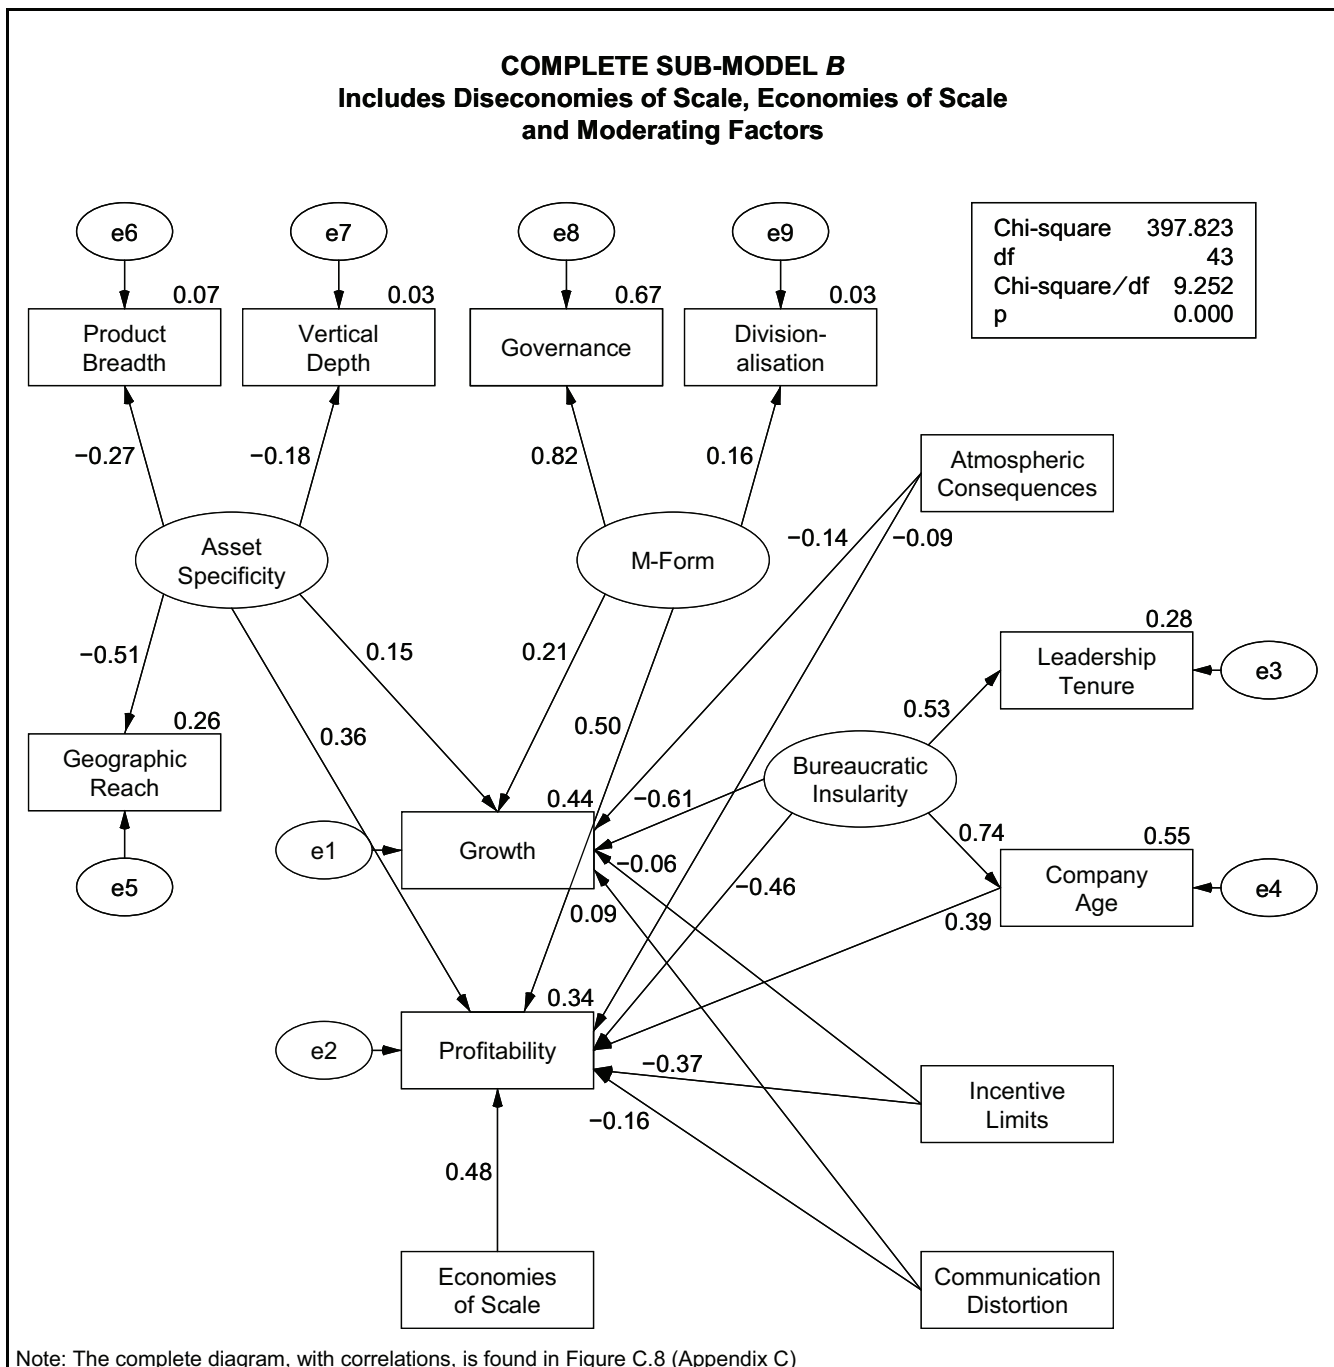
**COMPLETE SUB-MODEL *B***
**Includes Diseconomies of Scale, Economies of Scale and Moderating Factors**

| Chi-square | 397.823 |
|---|---|
| df | 43 |
| Chi-square/df | 9.252 |
| p | 0.000 |

e6
0.07
Product Breadth

e7
0.03
Vertical Depth

e8
0.67
Governance

e9
0.03
Division-alisation

−0.27
−0.18
0.82
0.16

Atmospheric Consequences

Asset Specificity

M-Form

−0.14
−0.09

0.28
Leadership Tenure
e3

−0.51
0.15
0.21
0.53

0.26
Geographic Reach

0.36
0.50

Bureaucratic Insularity

e5

e1
0.44
Growth
−0.61
−0.06
0.74
0.55
Company Age
e4

−0.46
0.09
0.39

e2
0.34
Profitability
−0.37
−0.16

Incentive Limits

0.48

Economies of Scale

Communication Distortion

Note: The complete diagram, with correlations, is found in Figure C.8 (Appendix C)